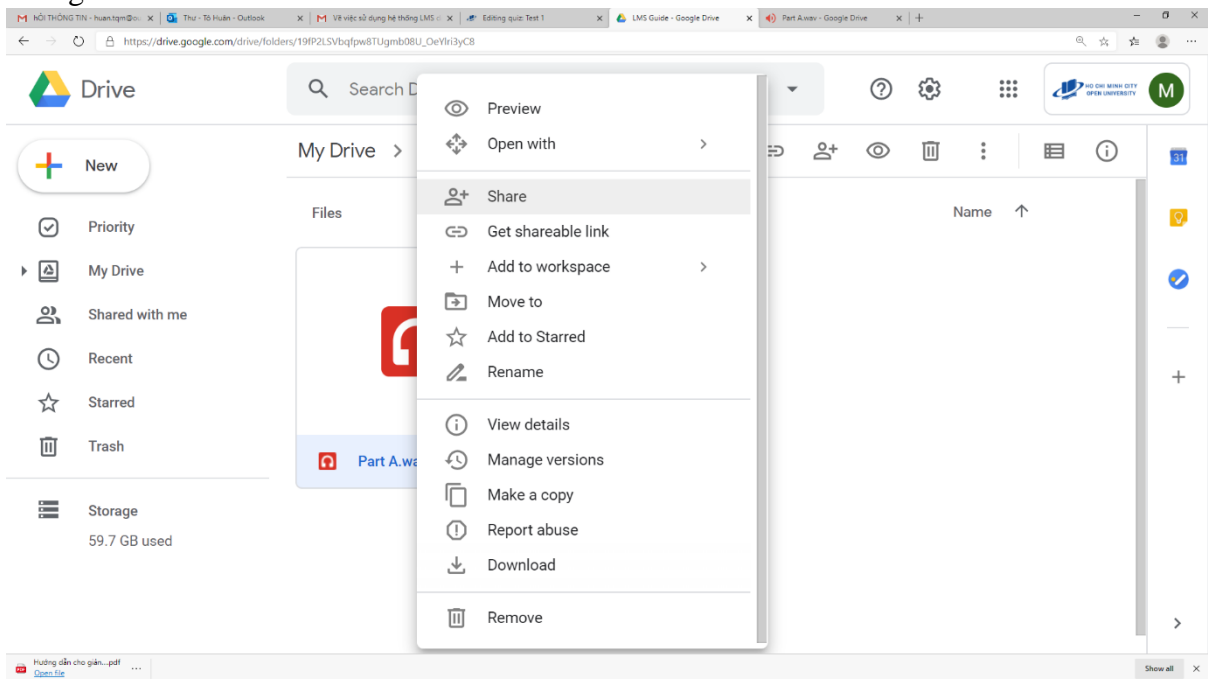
HỎI THÔNG TIN - huan.tqm@ou | Thư - Tô Huân - Outlook | Về việc sử dụng hệ thống LMS | Editing quiz: Test 1 | LMS Guide - Google Drive | Part A.wav - Google Drive

https://drive.google.com/drive/folders/19fP2LSVbqfpw8TUgmb08U_OeYlri3yC8

Drive

Search D

HO CHI MINH CITY OPEN UNIVERSITY

M

New

Priority

My Drive

Shared with me

Recent

Starred

Trash

Storage

59.7 GB used

My Drive >

Files

Name

Part A.wa

Preview

Open with

Share

Get shareable link

Add to workspace

Move to

Add to Starred

Rename

View details

Manage versions

Make a copy

Report abuse

Download

Remove

Hướng dẫn cho giản....pdf

Open file

Show all